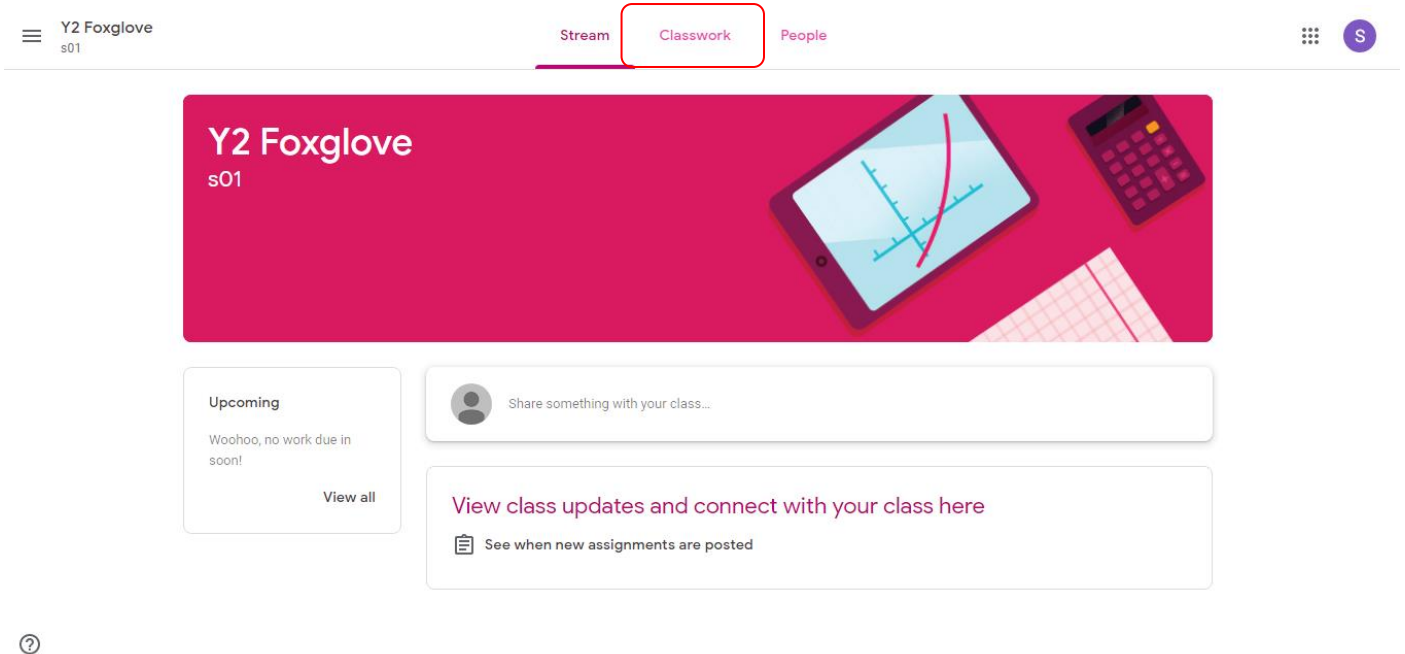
Y2 Foxglove
s01

Stream Classwork People

S

Y2 Foxglove
s01

Upcoming

Woohoo, no work due in soon!

View all

Share something with your class...

View class updates and connect with your class here

See when new assignments are posted

?